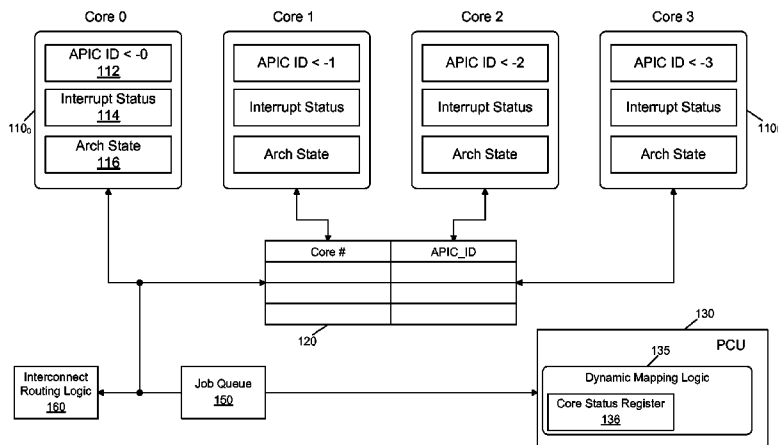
Core 0

APIC ID < -0
112

Interrupt Status
114

Arch State
116

$110_0$

Core 1

APIC ID < -1

Interrupt Status

Arch State

Core 2

APIC ID < -2

Interrupt Status

Arch State

Core 3

APIC ID < -3

Interrupt Status

Arch State

$110_n$

| Core # | APIC_ID |
|---|---|
| | |
| | |
| | |

120

130

PCU

135

Dynamic Mapping Logic

Core Status Register
136

Interconnect Routing Logic
160

Job Queue
150